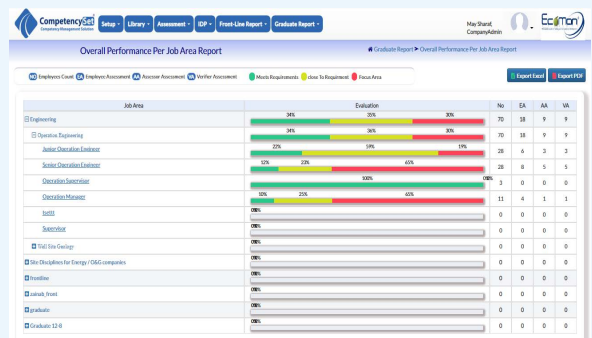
CompetencySet Competency Management Solution Setup Library Assessment IDP Front-Line Report Graduate Report

May Sharaf, CompanyAdmin

Ecoman

Overall Performance Per Job Area Report

Graduate Report ➤ Overall Performance Per Job Area Report

NO Employees Count EA Employee Assessment AA Assessor Assessment VA Verifier Assessment Meets Requirements close To Requirement Focus Area

Export Excel Export PDF

| Job Area | Evaluation | No | EA | AA | VA |
|---|---|---|---|---|---|
| ⊟ Engineering | 34% 35% 30% | 70 | 18 | 9 | 9 |
| ⊟ Operation Engineering | 34% 36% 30% | 70 | 18 | 9 | 9 |
| Junior Operation Engineer | 22% 59% 19% | 28 | 6 | 3 | 3 |
| Senior Operation Engineer | 12% 22% 65% | 28 | 8 | 5 | 5 |
| Operation Supervisor | 100% 0%0% | 3 | 0 | 0 | 0 |
| Operation Manager | 10% 25% 65% | 11 | 4 | 1 | 1 |
| test1 | 0%0% | 0 | 0 | 0 | 0 |
| Supervisor | 0%0% | 0 | 0 | 0 | 0 |
| ⊞ Well Site Geology | 0%0% | 0 | 0 | 0 | 0 |
| ⊞ Site Disciplines for Energy / O&G companies | 0%0% | 0 | 0 | 0 | 0 |
| ⊞ frontline | 0%0% | 0 | 0 | 0 | 0 |
| ⊞ zainab_front | 0%0% | 0 | 0 | 0 | 0 |
| ⊞ graduate | 0%0% | 0 | 0 | 0 | 0 |
| ⊞ Graduate 12-8 | 0%0% | 0 | 0 | 0 | 0 |